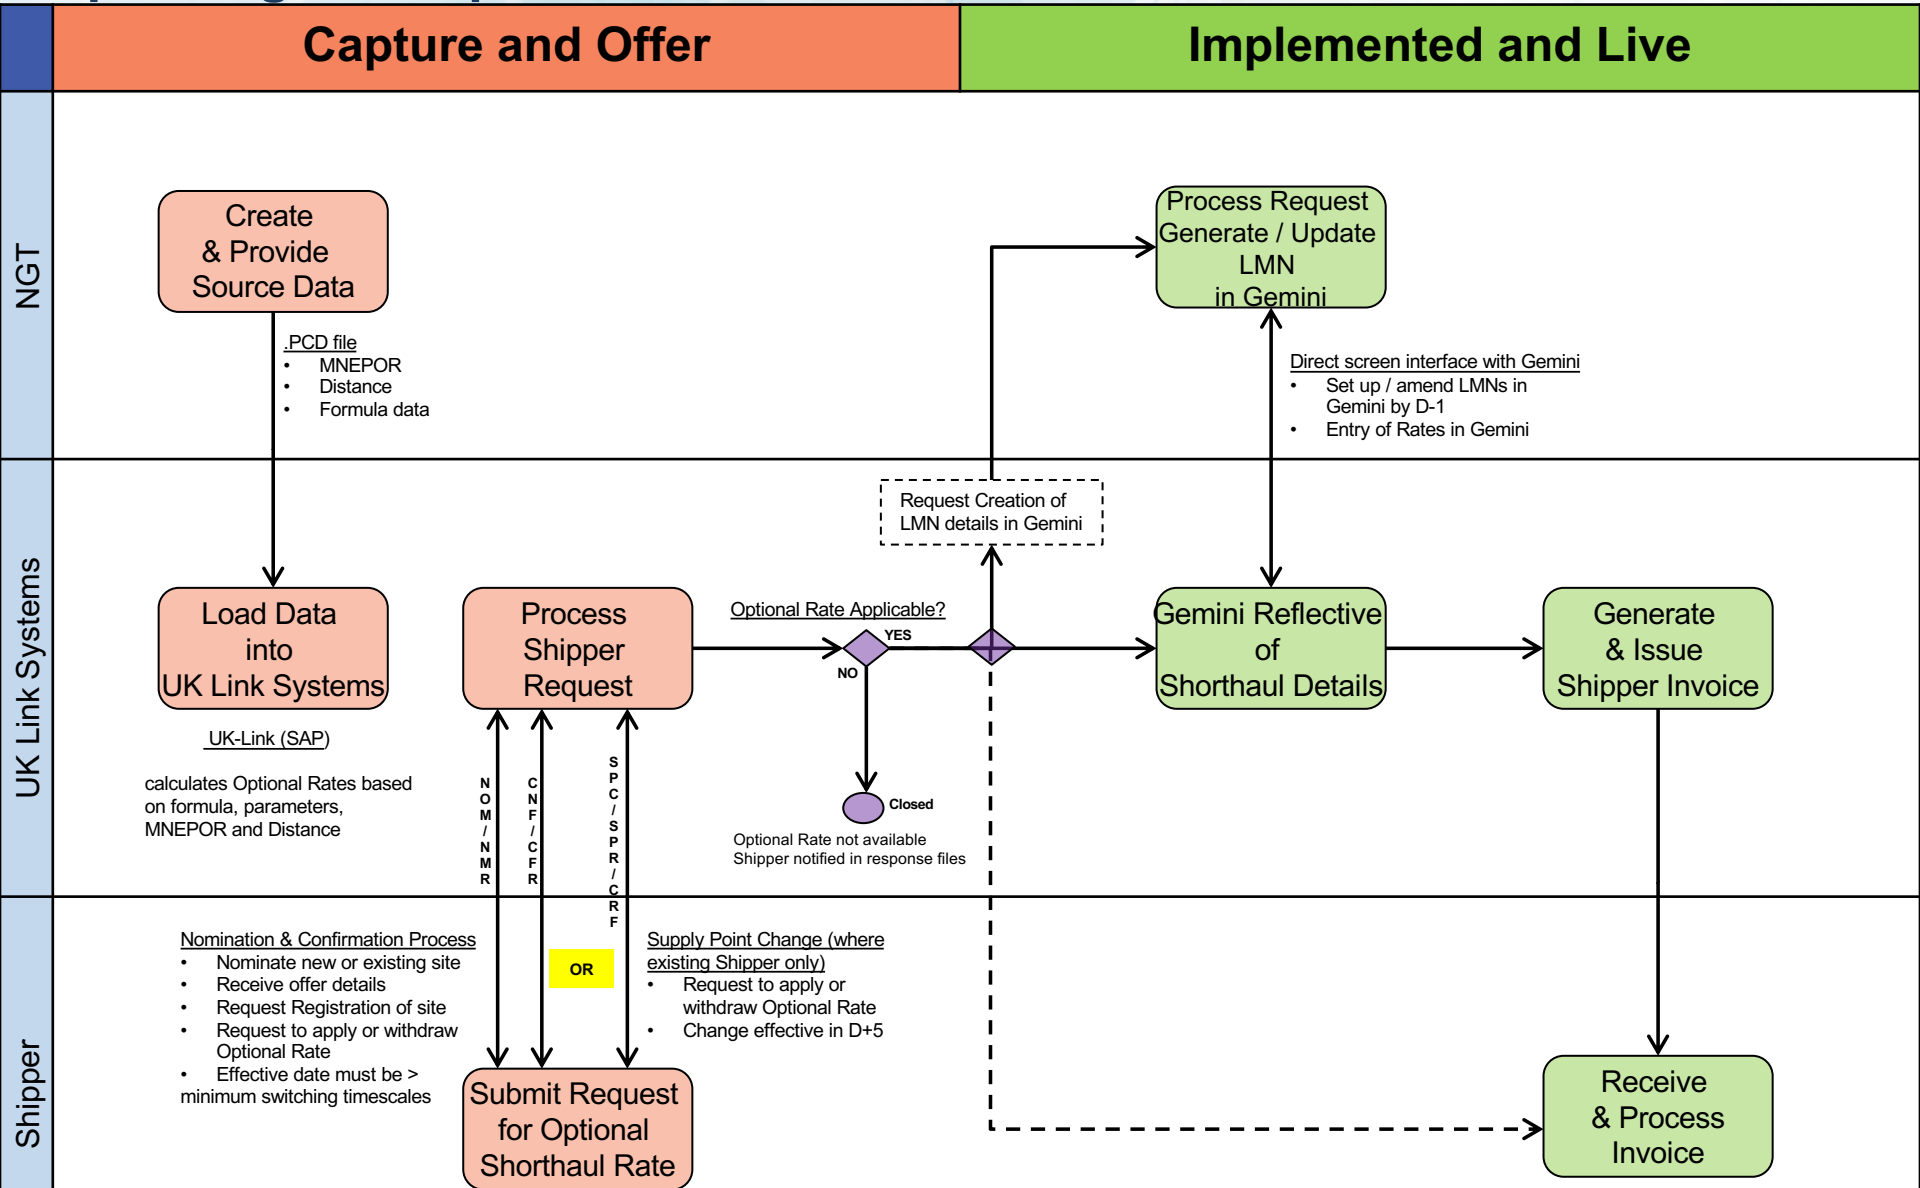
Capture and Offer

Implemented and Live

NGT

UK Link Systems

Shipper

Create & Provide Source Data

.PCD file
• MNEPOR
• Distance
• Formula data

Process Request Generate / Update LMN in Gemini

Direct screen interface with Gemini
• Set up / amend LMNs in Gemini by D-1
• Entry of Rates in Gemini

Request Creation of LMN details in Gemini

Load Data into UK Link Systems

UK-Link (SAP)

calculates Optional Rates based on formula, parameters, MNEPOR and Distance

Process Shipper Request

Optional Rate Applicable?

YES

NO

Closed

Optional Rate not available Shipper notified in response files

Gemini Reflective of Shorthaul Details

Generate & Issue Shipper Invoice

NOM/NMR

CNF/CFR

SPC/SPR/CRF

Nomination & Confirmation Process
• Nominate new or existing site
• Receive offer details
• Request Registration of site
• Request to apply or withdraw Optional Rate
• Effective date must be > minimum switching timescales

OR

Supply Point Change (where existing Shipper only)
• Request to apply or withdraw Optional Rate
• Change effective in D+5

Submit Request for Optional Shorthaul Rate

Receive & Process Invoice